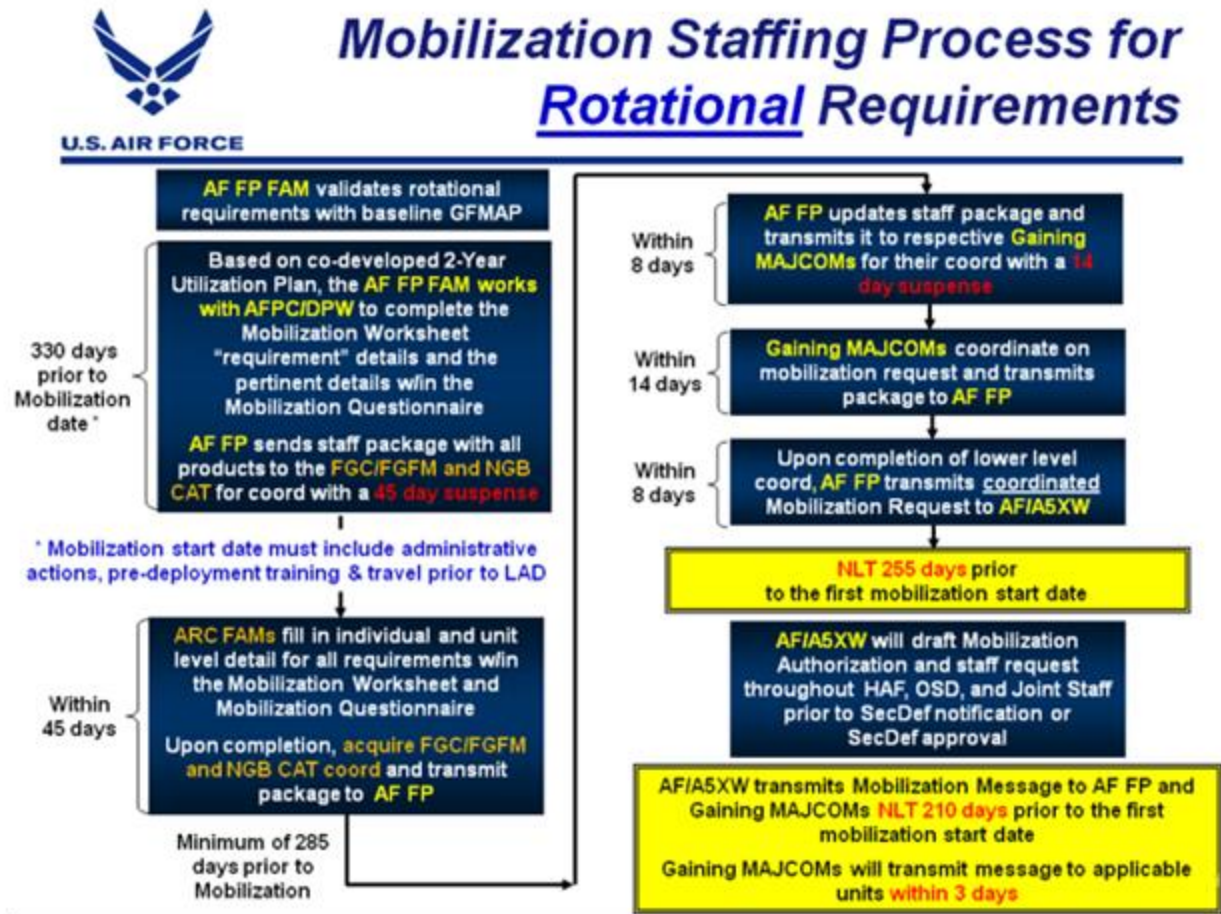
U.S. AIR FORCE

Mobilization Staffing Process for Rotational Requirements

AF FP FAM validates rotational requirements with baseline GFMAP

330 days prior to Mobilization date *

Based on co-developed 2-Year Utilization Plan, the AF FP FAM works with AFPC/DPW to complete the Mobilization Worksheet "requirement" details and the pertinent details w/in the Mobilization Questionnaire

AF FP sends staff package with all products to the FGC/FGFM and NGB CAT for coord with a 45 day suspense

* Mobilization start date must include administrative actions, pre-deployment training & travel prior to LAD

Within 45 days

ARC FAMs fill in individual and unit level detail for all requirements w/in the Mobilization Worksheet and Mobilization Questionnaire

Upon completion, acquire FGC/FGFM and NGB CAT coord and transmit package to AF FP

Minimum of 285 days prior to Mobilization

Within 8 days

AF FP updates staff package and transmits it to respective Gaining MAJCOMs for their coord with a 14 day suspense

Within 14 days

Gaining MAJCOMs coordinate on mobilization request and transmits package to AF FP

Within 8 days

Upon completion of lower level coord, AF FP transmits coordinated Mobilization Request to AF/A5XW

NLT 255 days prior to the first mobilization start date

AF/A5XW will draft Mobilization Authorization and staff request throughout HAF, OSD, and Joint Staff prior to SecDef notification or SecDef approval

AF/A5XW transmits Mobilization Message to AF FP and Gaining MAJCOMs NLT 210 days prior to the first mobilization start date

Gaining MAJCOMs will transmit message to applicable units within 3 days